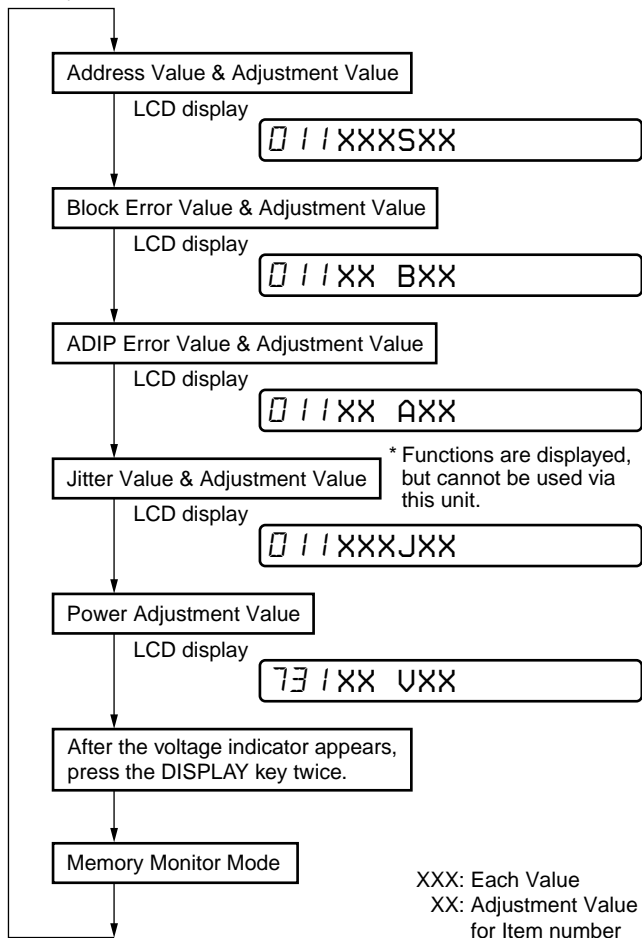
Address Value & Adjustment Value

LCD display

011XXXSXX

Block Error Value & Adjustment Value

LCD display

011XX BXX

ADIP Error Value & Adjustment Value

LCD display

011XX AXX

Jitter Value & Adjustment Value

* Functions are displayed, but cannot be used via this unit.

LCD display

011XXXJXX

Power Adjustment Value

LCD display

731XX VXX

After the voltage indicator appears, press the DISPLAY key twice.

Memory Monitor Mode

XXX: Each Value
XX: Adjustment Value for Item number